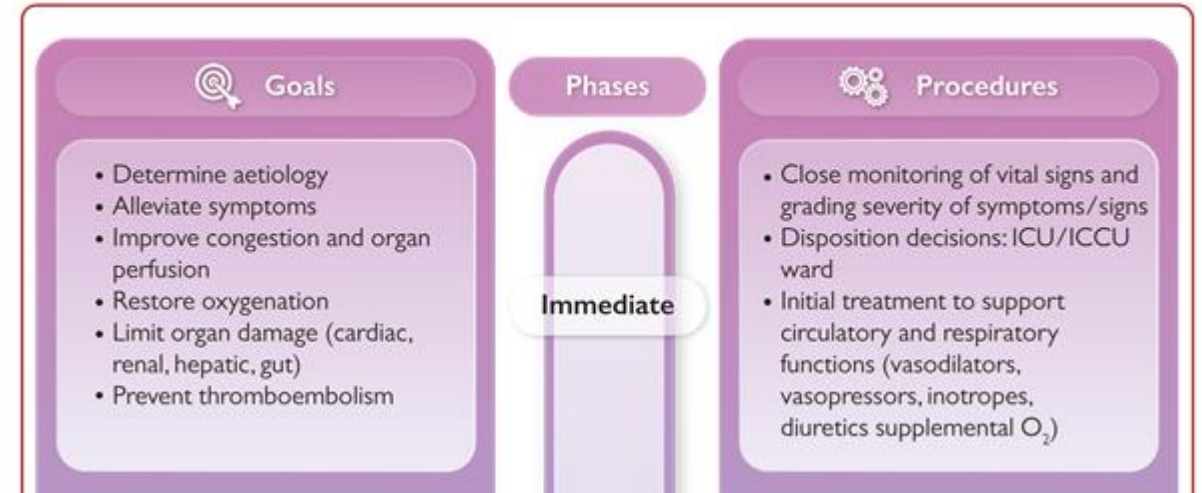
Goals

Phases

Procedures

• Determine aetiology
• Alleviate symptoms
• Improve congestion and organ perfusion
• Restore oxygenation
• Limit organ damage (cardiac, renal, hepatic, gut)
• Prevent thromboembolism

Immediate

• Close monitoring of vital signs and grading severity of symptoms/signs
• Disposition decisions: ICU/ICCU ward
• Initial treatment to support circulatory and respiratory functions (vasodilators, vasopressors, inotropes, diuretics supplemental $O_2$)